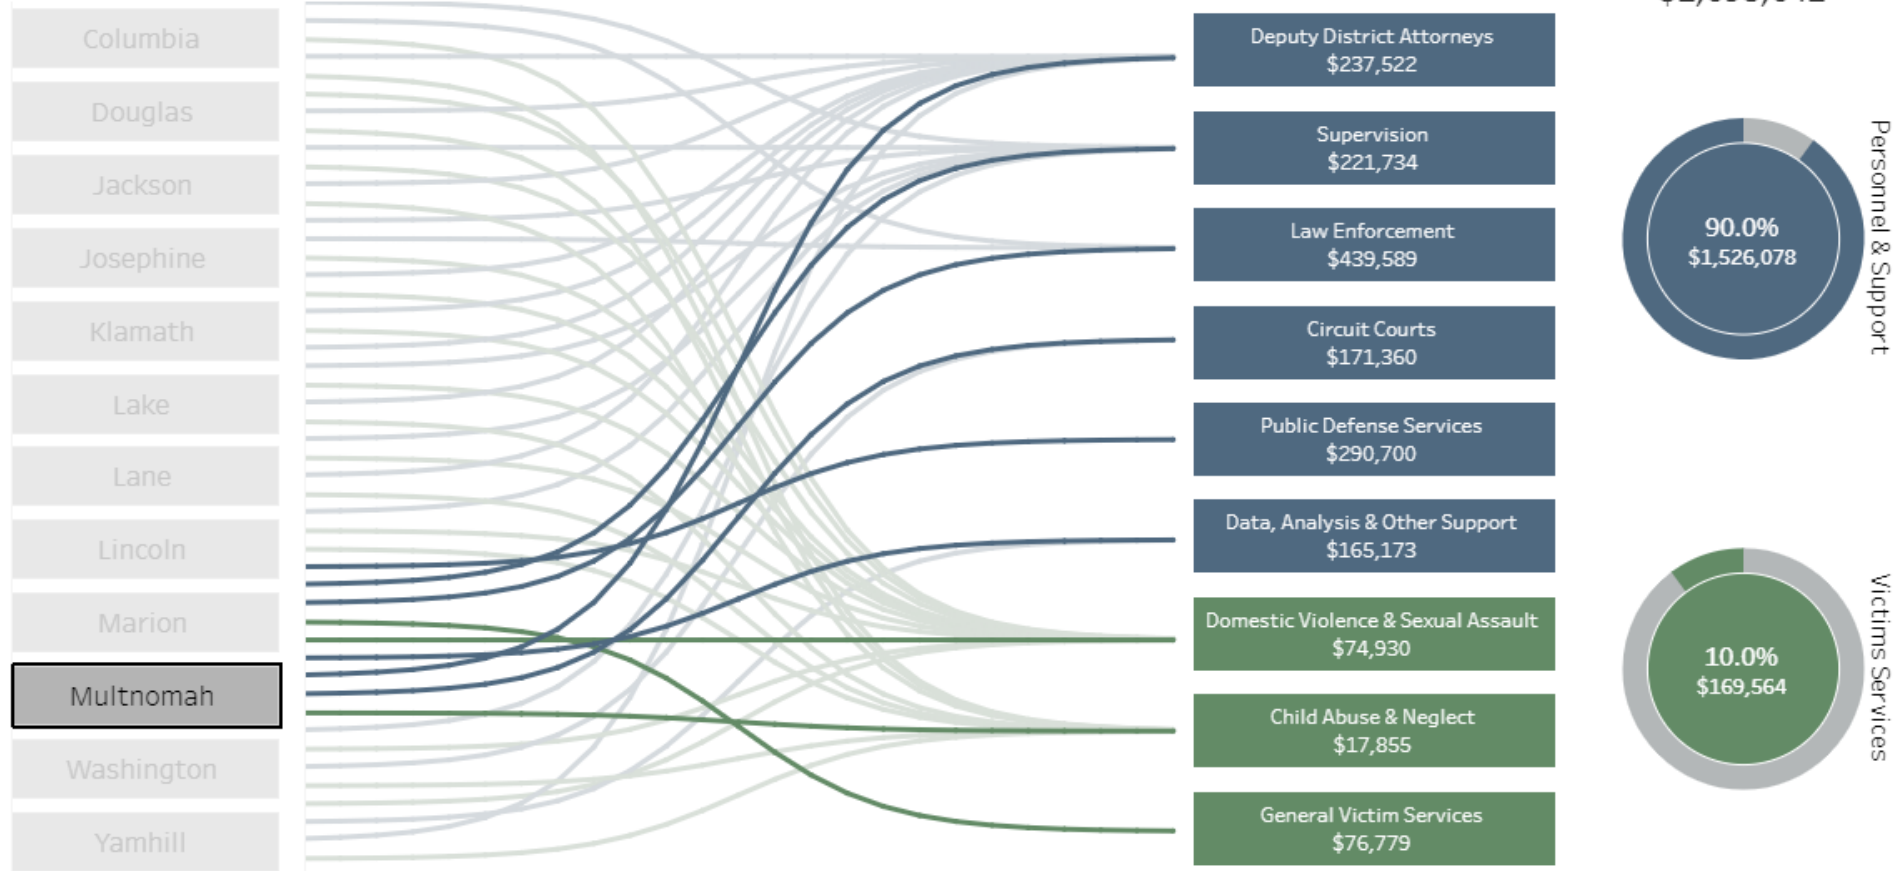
Columbia
Douglas
Jackson
Josephine
Klamath
Lake
Lane
Lincoln
Marion
Multnomah
Washington
Yamhill

Deputy District Attorneys
$237,522

Supervision
$221,734

Law Enforcement
$439,589

Circuit Courts
$171,360

Public Defense Services
$290,700

Data, Analysis & Other Support
$165,173

Domestic Violence & Sexual Assault
$74,930

Child Abuse & Neglect
$17,855

General Victim Services
$76,779

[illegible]

90.0%
$1,526,078

Personnel & Support

10.0%
$169,564

Victims Services